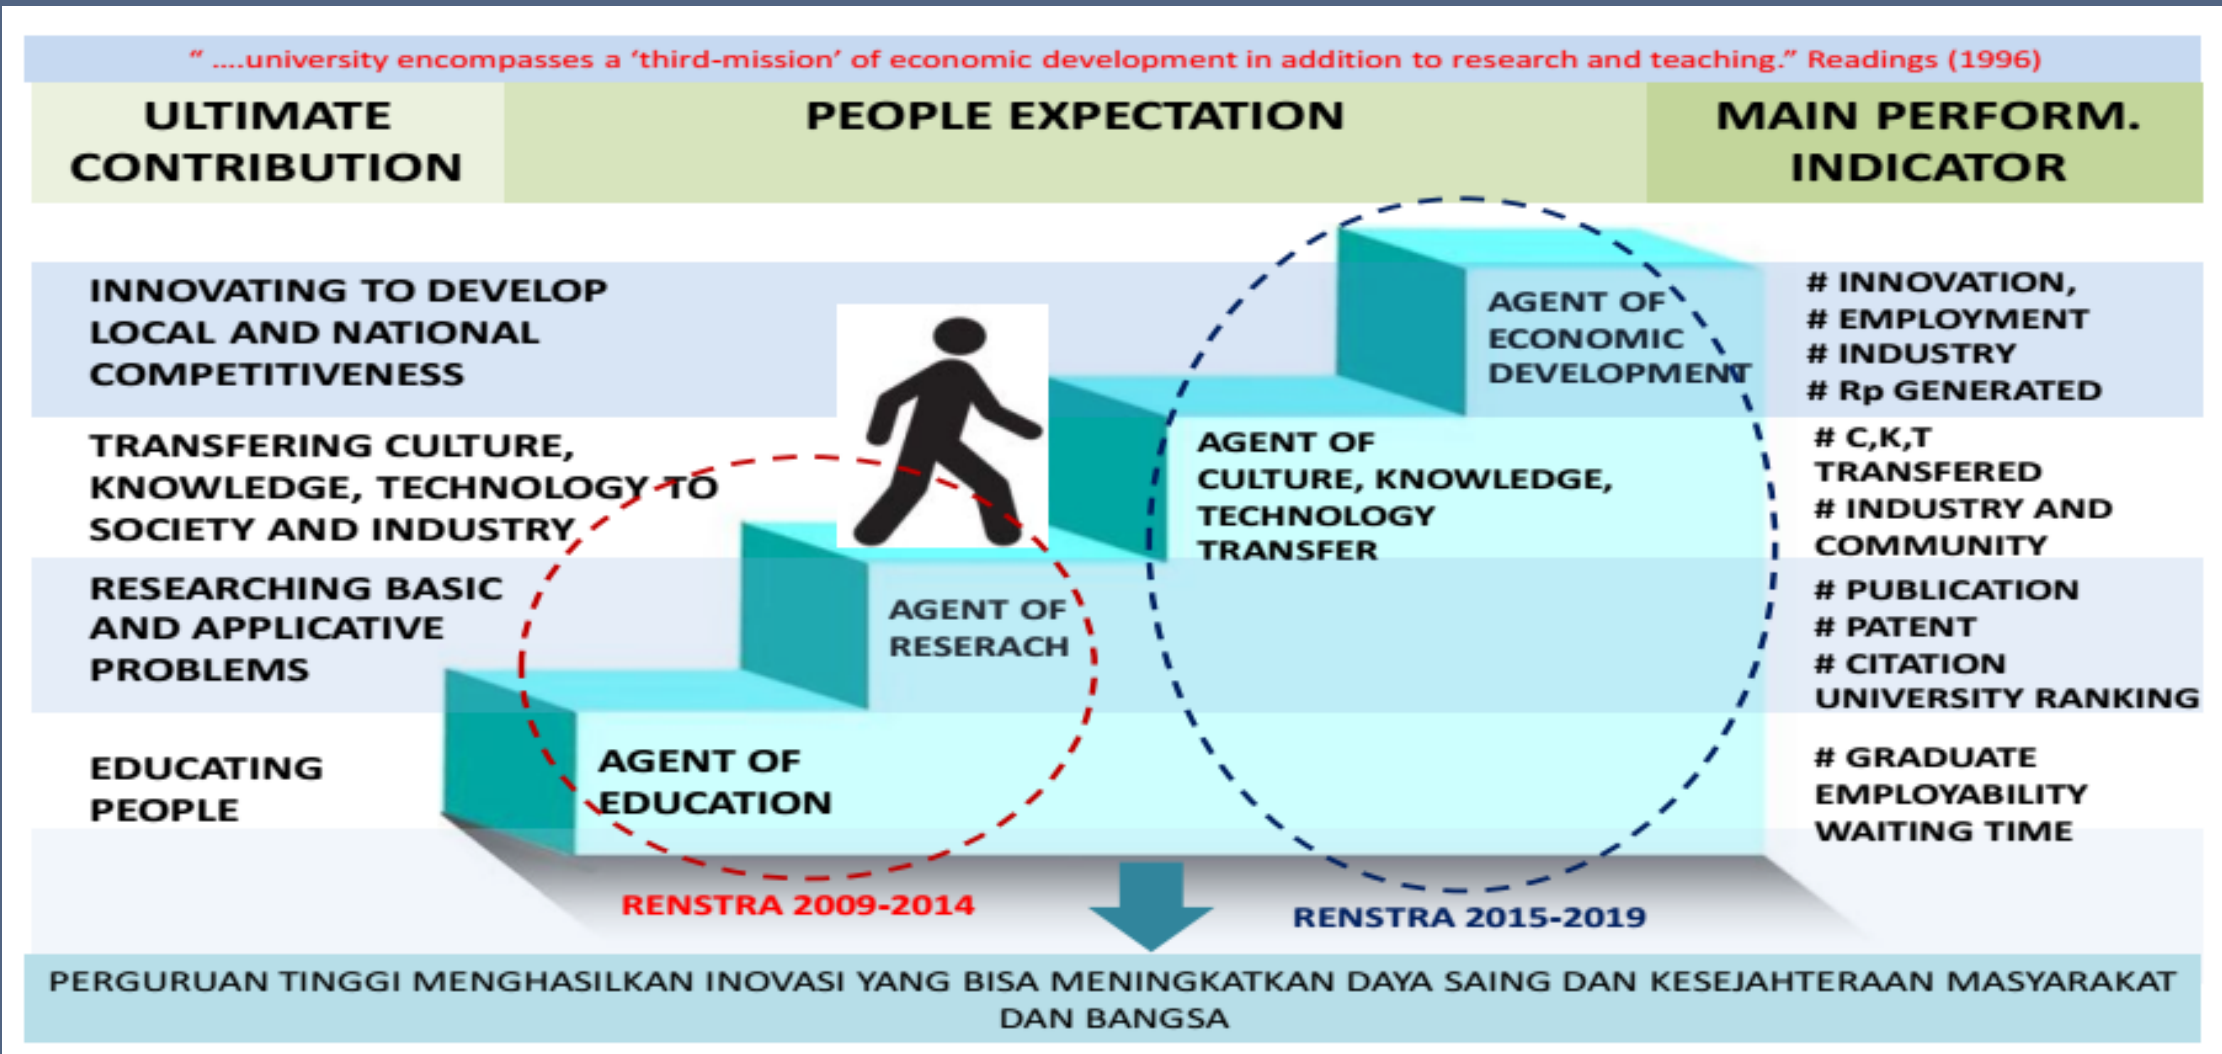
" ....university encompasses a 'third-mission' of economic development in addition to research and teaching." Readings (1996)

ULTIMATE CONTRIBUTION

PEOPLE EXPECTATION

MAIN PERFORM. INDICATOR

INNOVATING TO DEVELOP LOCAL AND NATIONAL COMPETITIVENESS

AGENT OF ECONOMIC DEVELOPMENT

# INNOVATION,
# EMPLOYMENT
# INDUSTRY
# Rp GENERATED

TRANSFERING CULTURE, KNOWLEDGE, TECHNOLOGY TO SOCIETY AND INDUSTRY

AGENT OF CULTURE, KNOWLEDGE, TECHNOLOGY TRANSFER

# C,K,T TRANSFERED
# INDUSTRY AND COMMUNITY

RESEARCHING BASIC AND APPLICATIVE PROBLEMS

AGENT OF RESERACH

# PUBLICATION
# PATENT
# CITATION
UNIVERSITY RANKING

EDUCATING PEOPLE

AGENT OF EDUCATION

# GRADUATE EMPLOYABILITY WAITING TIME

RENSTRA 2009-2014

RENSTRA 2015-2019

PERGURUAN TINGGI MENGHASILKAN INOVASI YANG BISA MENINGKATKAN DAYA SAING DAN KESEJAHTERAAN MASYARAKAT DAN BANGSA